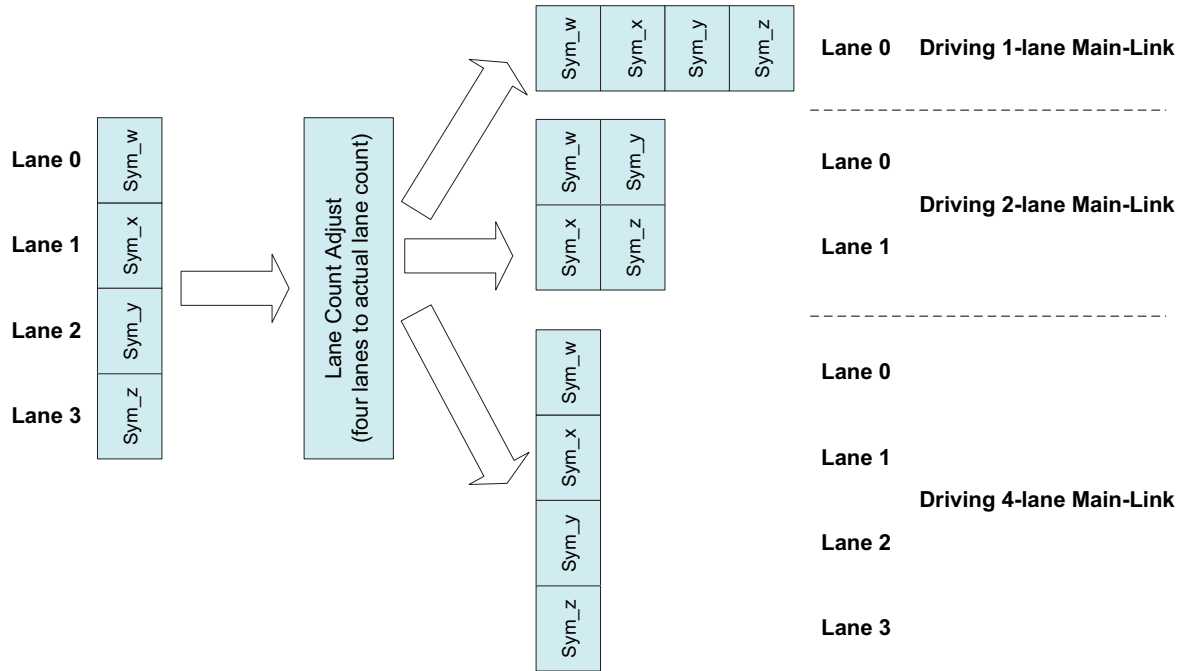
Lane 0
Lane 1
Lane 2
Lane 3

Sym_w
Sym_x
Sym_y
Sym_z

Lane Count Adjust
(four lanes to actual lane count)

Sym_w
Sym_x
Sym_y
Sym_z

Lane 0 Driving 1-lane Main-Link

Sym_w
Sym_y
Sym_x
Sym_z

Lane 0
Driving 2-lane Main-Link
Lane 1

Sym_w
Sym_x
Sym_y
Sym_z

Lane 0
Lane 1
Driving 4-lane Main-Link
Lane 2
Lane 3